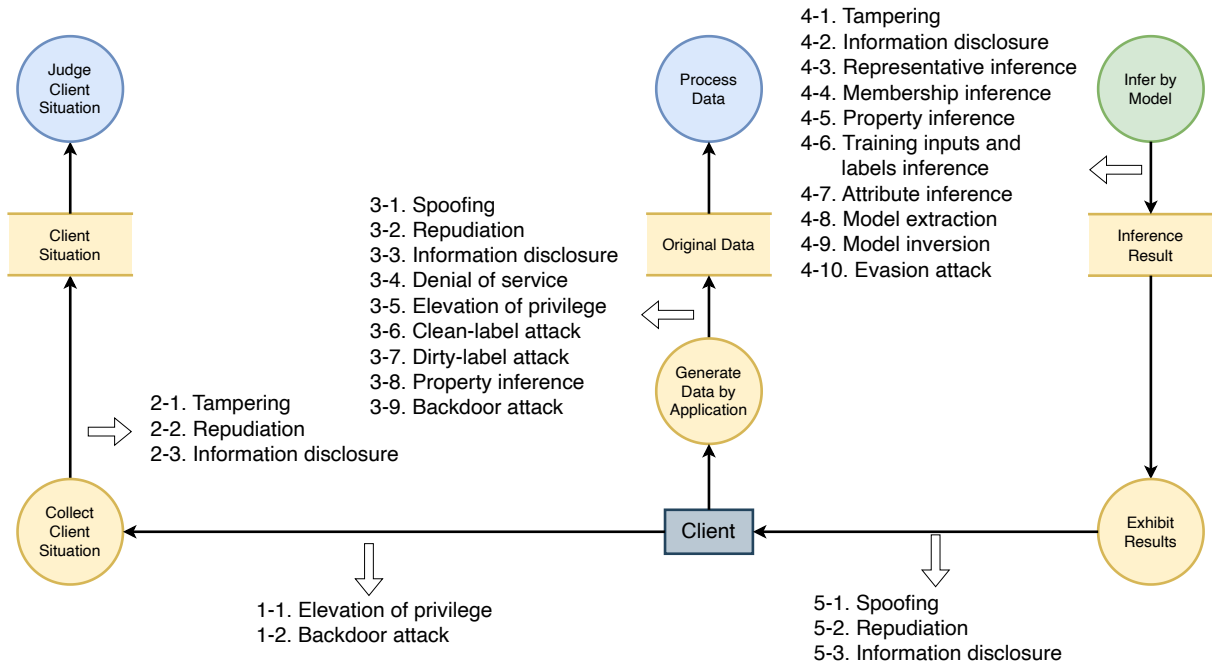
Judge Client Situation

Client Situation

Process Data

Original Data

Infer by Model

Inference Result

4-1. Tampering
4-2. Information disclosure
4-3. Representative inference
4-4. Membership inference
4-5. Property inference
4-6. Training inputs and labels inference
4-7. Attribute inference
4-8. Model extraction
4-9. Model inversion
4-10. Evasion attack

3-1. Spoofing
3-2. Repudiation
3-3. Information disclosure
3-4. Denial of service
3-5. Elevation of privilege
3-6. Clean-label attack
3-7. Dirty-label attack
3-8. Property inference
3-9. Backdoor attack

Generate Data by Application

2-1. Tampering
2-2. Repudiation
2-3. Information disclosure

Collect Client Situation

Client

Exhibit Results

1-1. Elevation of privilege
1-2. Backdoor attack

5-1. Spoofing
5-2. Repudiation
5-3. Information disclosure